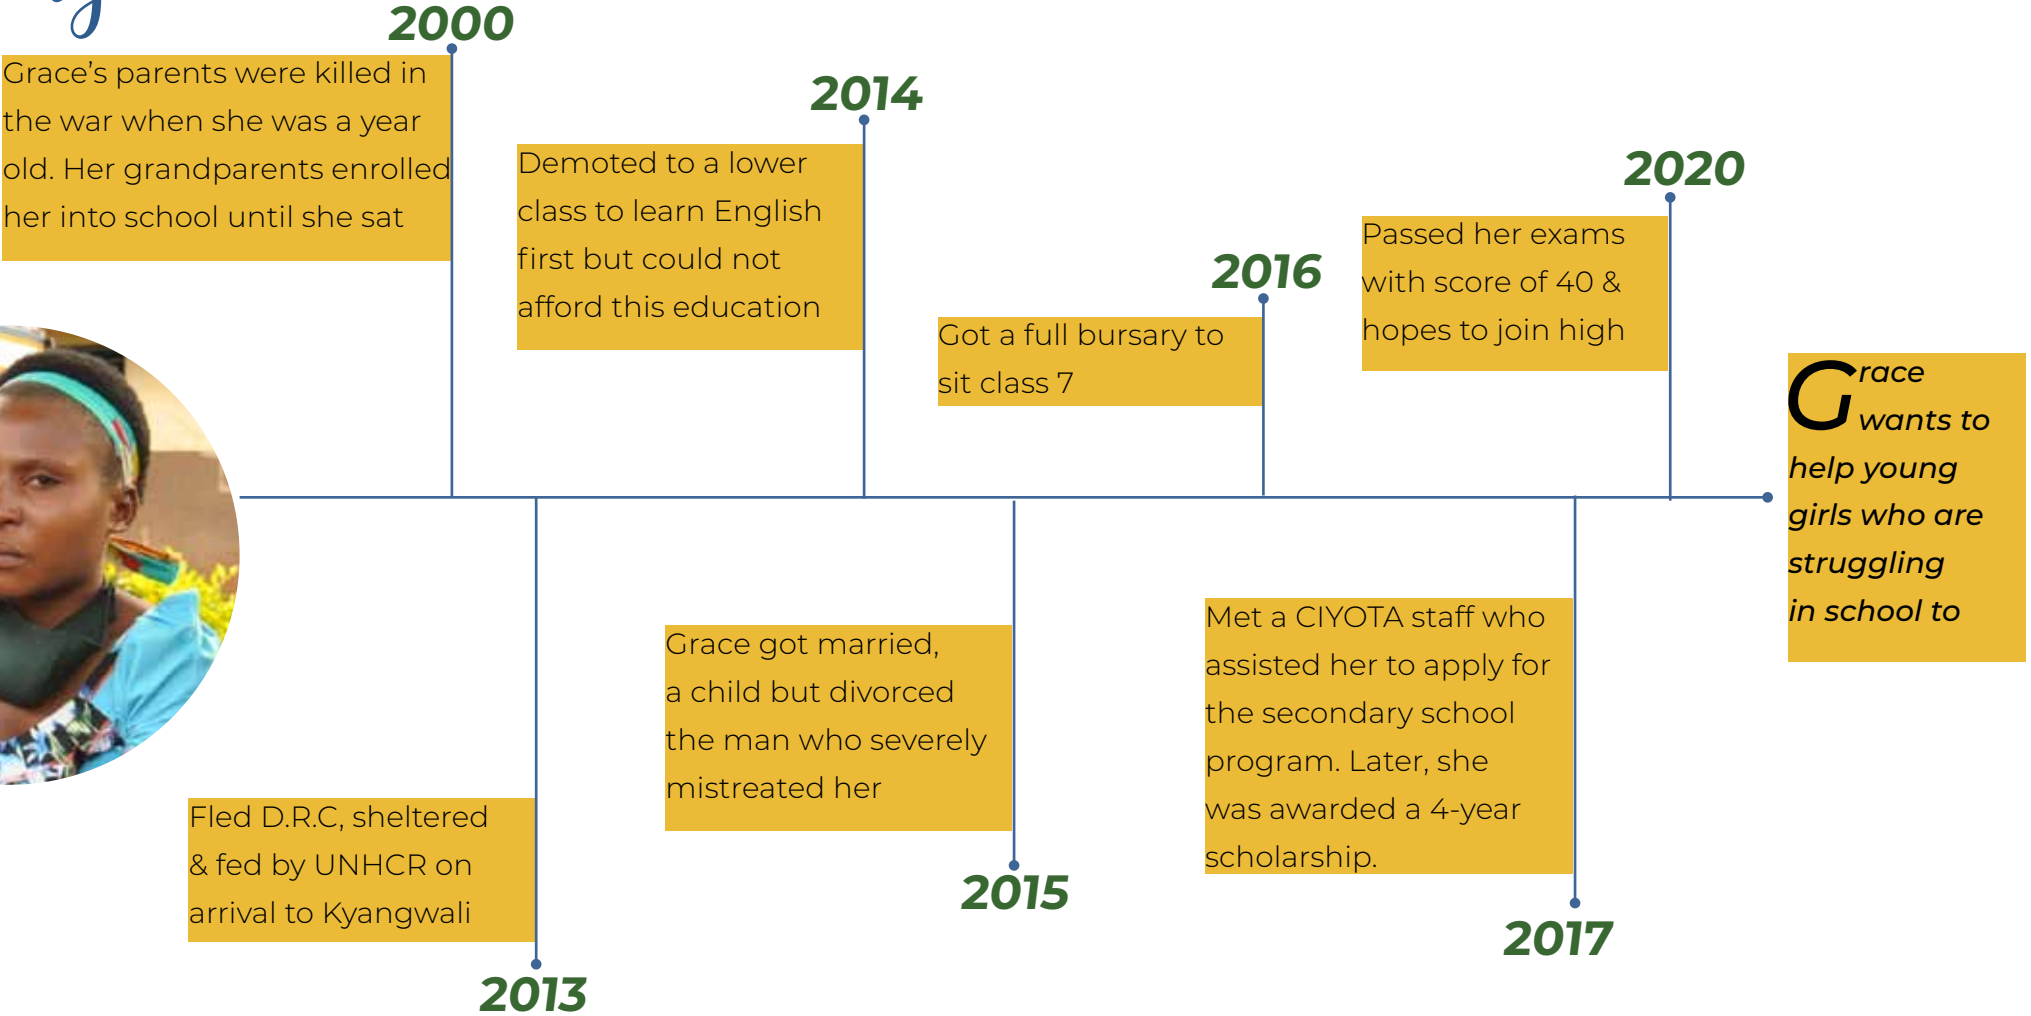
2000

Grace's parents were killed in the war when she was a year old. Her grandparents enrolled her into school until she sat

2014

Demoted to a lower class to learn English first but could not afford this education

2016

Got a full bursary to sit class 7

2020

Passed her exams with score of 40 & hopes to join high

Grace wants to help young girls who are struggling in school to

Fled D.R.C, sheltered & fed by UNHCR on arrival to Kyangwali

2013

Grace got married, a child but divorced the man who severely mistreated her

2015

Met a CIYOTA staff who assisted her to apply for the secondary school program. Later, she was awarded a 4-year scholarship.

2017